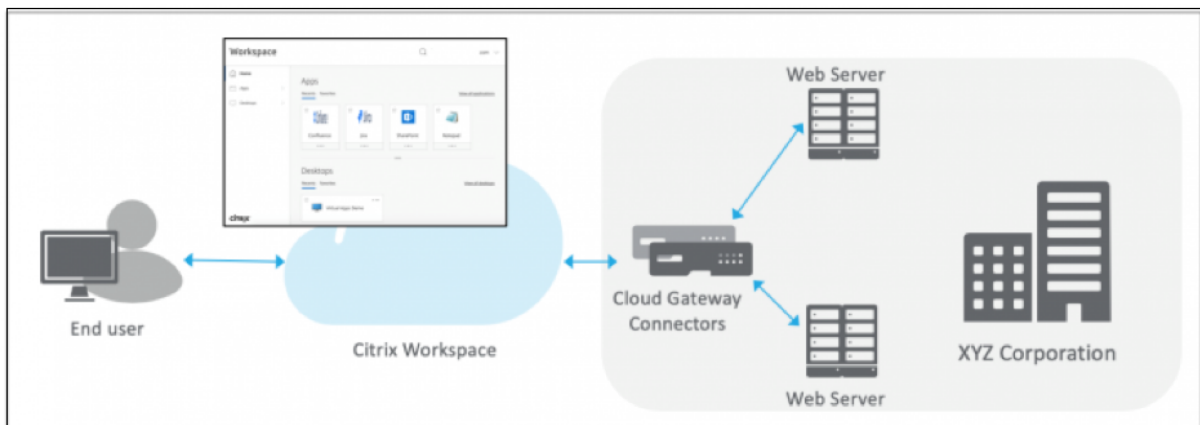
Workspace

Home
Apps
Desktops

Apps
Recents Favorites
View all applications
Confluence
Jira
SharePoint
Notepad

Desktops
Recents Favorites
View all desktops
Virtual Apps Demo

citrix

End user

Citrix Workspace

Web Server

Cloud Gateway Connectors

Web Server

XYZ Corporation